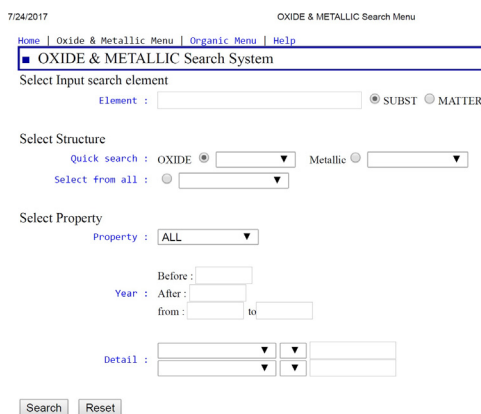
7/24/2017

OXIDE & METALLIC Search Menu

Home | Oxide & Metallic Menu | Organic Menu | Help

■ OXIDE & METALLIC Search System

Select Input search element

Element : SUBST MATTER

Select Structure

Quick search : OXIDE Metallic

Select from all :

Select Property

Property : ALL

Year : Before : After : from : to

Detail :

Search Reset